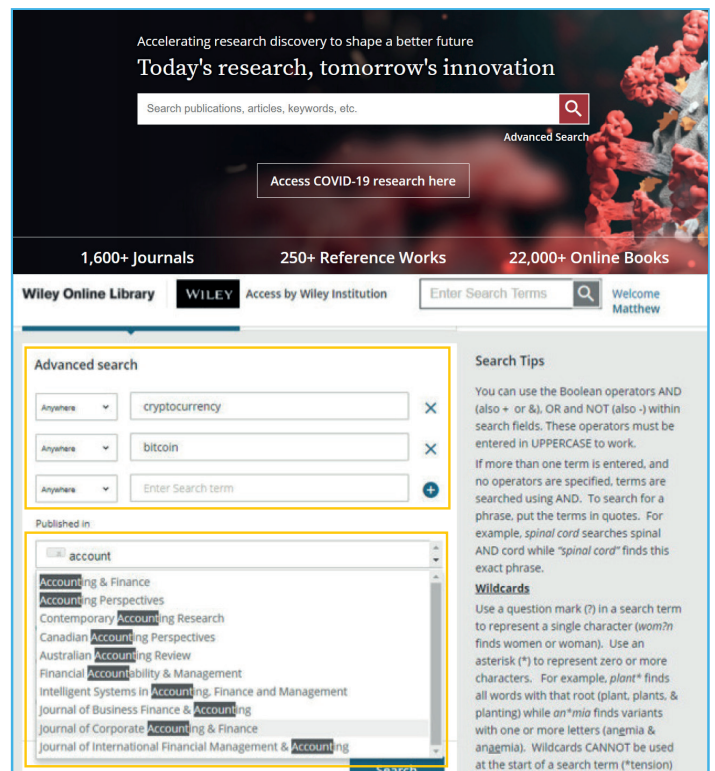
Accelerating research discovery to shape a better future

Today's research, tomorrow's innovation

Search publications, articles, keywords, etc.

Advanced Search

Access COVID-19 research here

1,600+ Journals

250+ Reference Works

22,000+ Online Books

Wiley Online Library

WILEY

Access by Wiley Institution

Enter Search Terms

Welcome Matthew

Advanced search

Anywhere

cryptocurrency

Anywhere

bitcoin

Anywhere

Enter Search term

Published in

account

Accounting & Finance
Accounting Perspectives
Contemporary Accounting Research
Canadian Accounting Perspectives
Australian Accounting Review
Financial Accountability & Management
Intelligent Systems in Accounting, Finance and Management
Journal of Business Finance & Accounting
Journal of Corporate Accounting & Finance
Journal of International Financial Management & Accounting

Search Tips

You can use the Boolean operators AND (also + or &), OR and NOT (also -) within search fields. These operators must be entered in UPPERCASE to work.

If more than one term is entered, and no operators are specified, terms are searched using AND. To search for a phrase, put the terms in quotes. For example, spinal cord searches spinal AND cord while "spinal cord" finds this exact phrase.

Wildcards

Use a question mark (?) in a search term to represent a single character (wom?n finds women or woman). Use an asterisk (*) to represent zero or more characters. For example, plant* finds all words with that root (plant, plants, & planting) while an*mia finds variants with one or more letters (anemia & anaemia). Wildcards CANNOT be used at the start of a search term (*tension)